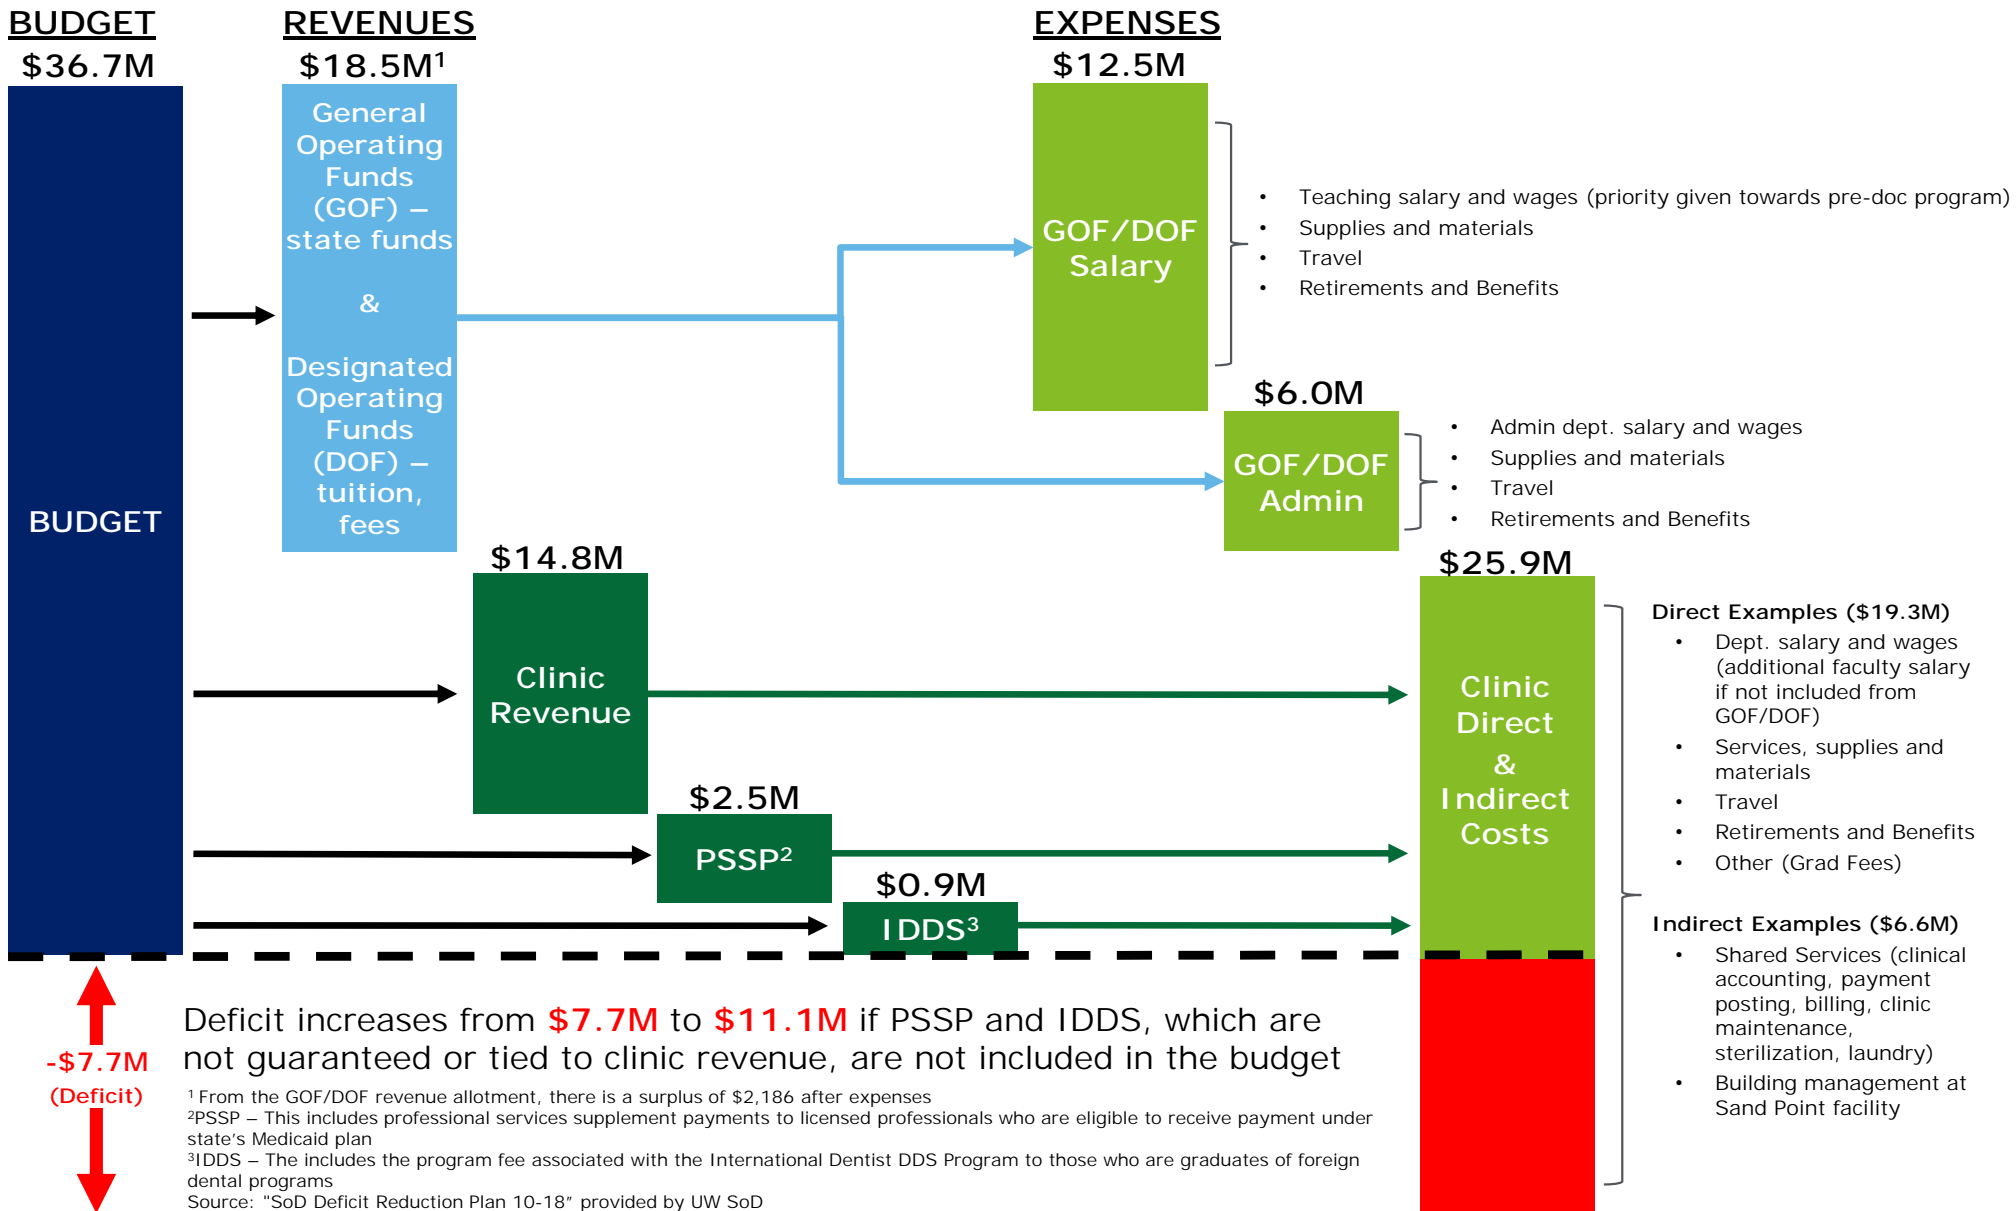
BUDGET
$36.7M

BUDGET

REVENUES
$18.5M¹

General Operating Funds (GOF) – state funds

&

Designated Operating Funds (DOF) – tuition, fees

EXPENSES
$12.5M

GOF/DOF Salary

• Teaching salary and wages (priority given towards pre-doc program)
• Supplies and materials
• Travel
• Retirements and Benefits

$6.0M

GOF/DOF Admin

• Admin dept. salary and wages
• Supplies and materials
• Travel
• Retirements and Benefits

$14.8M

Clinic Revenue

$25.9M

Clinic Direct & Indirect Costs

Direct Examples ($19.3M)
• Dept. salary and wages (additional faculty salary if not included from GOF/DOF)
• Services, supplies and materials
• Travel
• Retirements and Benefits
• Other (Grad Fees)

Indirect Examples ($6.6M)
• Shared Services (clinical accounting, payment posting, billing, clinic maintenance, sterilization, laundry)
• Building management at Sand Point facility

$2.5M

PSSP²

$0.9M

IDDS³

-$7.7M
(Deficit)

Deficit increases from $7.7M to $11.1M if PSSP and IDDS, which are not guaranteed or tied to clinic revenue, are not included in the budget

¹ From the GOF/DOF revenue allotment, there is a surplus of $2,186 after expenses
²PSSP – This includes professional services supplement payments to licensed professionals who are eligible to receive payment under state's Medicaid plan
³IDDS – The includes the program fee associated with the International Dentist DDS Program to those who are graduates of foreign dental programs
Source: "SoD Deficit Reduction Plan 10-18" provided by UW SoD